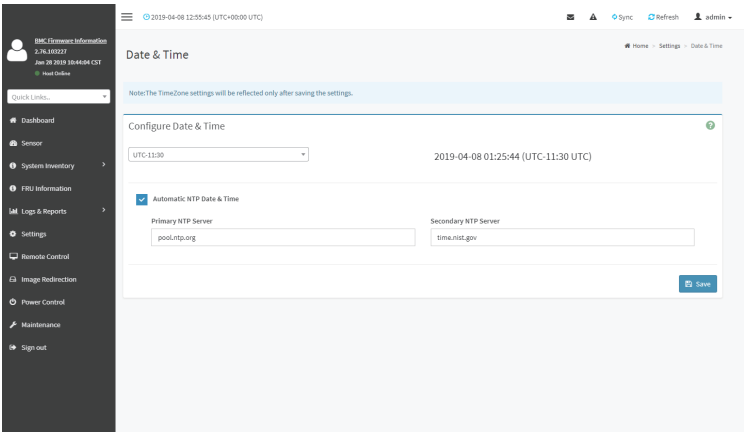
BMC Firmware Information
2.76.103227
Jan 28 2019 10:44:04 CST
Host Online

2019-04-08 12:55:45 (UTC+00:00 UTC)

Sync Refresh admin

Quick Links..

Dashboard
Sensor
System Inventory
FRU Information
Logs & Reports
Settings
Remote Control
Image Redirection
Power Control
Maintenance
Sign out

Date & Time

Home > Settings > Date & Time

Note:The TimeZone settings will be reflected only after saving the settings.

Configure Date & Time

UTC-11:30

2019-04-08 01:25:44 (UTC-11:30 UTC)

Automatic NTP Date & Time

Primary NTP Server
pool.ntp.org

Secondary NTP Server
time.nist.gov

Save